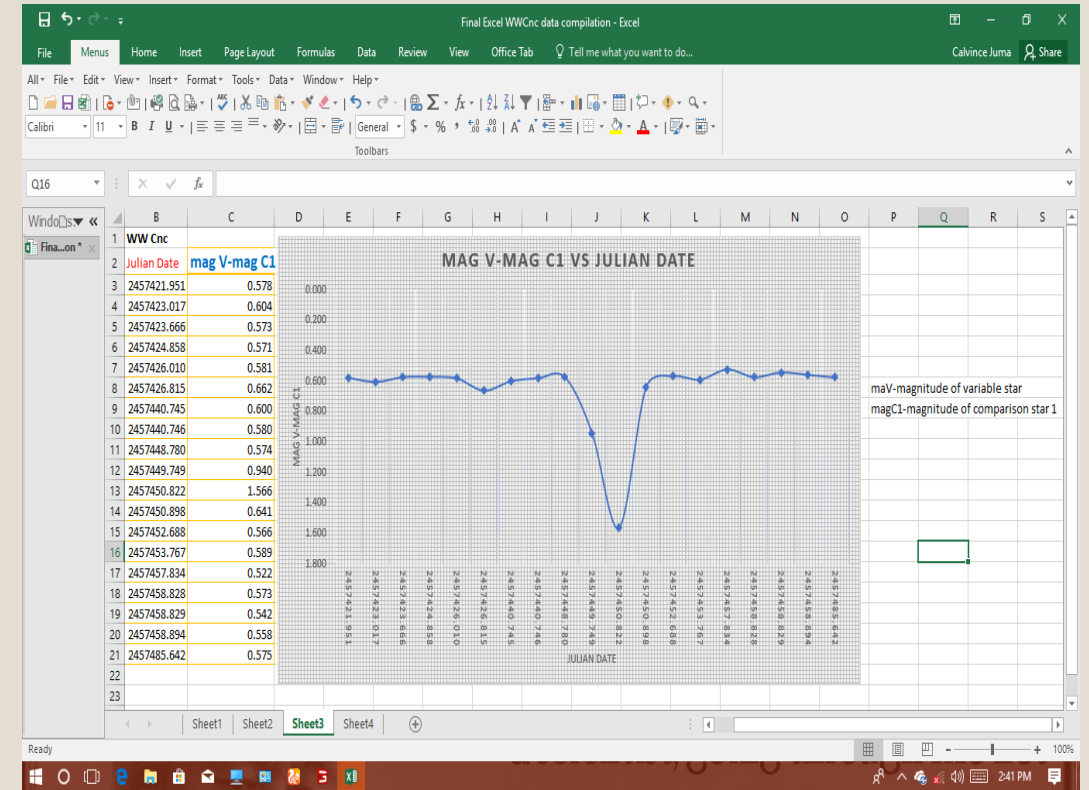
Final Excel WWCnc data compilation - Excel

File Menus Home Insert Page Layout Formulas Data Review View Office Tab Tell me what you want to do... Calvince Juma Share

All File Edit View Insert Format Tools Data Window Help

Calibri 11 B I U General $ % ,

Toolbars

Q16

Windows «

Fina...on *

| | B | C |
|---|---|---|
| 1 | WW Cnc | |
| 2 | Julian Date | mag V-mag C1 |
| 3 | 2457421.951 | 0.578 |
| 4 | 2457423.017 | 0.604 |
| 5 | 2457423.666 | 0.573 |
| 6 | 2457424.858 | 0.571 |
| 7 | 2457426.010 | 0.581 |
| 8 | 2457426.815 | 0.662 |
| 9 | 2457440.745 | 0.600 |
| 10 | 2457440.746 | 0.580 |
| 11 | 2457448.780 | 0.574 |
| 12 | 2457449.749 | 0.940 |
| 13 | 2457450.822 | 1.566 |
| 14 | 2457450.898 | 0.641 |
| 15 | 2457452.688 | 0.566 |
| 16 | 2457453.767 | 0.589 |
| 17 | 2457457.834 | 0.522 |
| 18 | 2457458.828 | 0.573 |
| 19 | 2457458.829 | 0.542 |
| 20 | 2457458.894 | 0.558 |
| 21 | 2457485.642 | 0.575 |

MAG V-MAG C1 VS JULIAN DATE

MAG V-MAG C1

0.000 0.200 0.400 0.600 0.800 1.000 1.200 1.400 1.600 1.800

2457421.951 2457423.017 2457423.666 2457424.858 2457426.010 2457426.815 2457440.745 2457440.746 2457448.780 2457449.749 2457450.822 2457450.898 2457452.688 2457453.767 2457457.834 2457458.828 2457458.829 2457458.894 2457485.642

JULIAN DATE

maV-magnitude of variable star
magC1-magnitude of comparison star 1

Sheet1 Sheet2 Sheet3 Sheet4

Ready

100%

2:41 PM